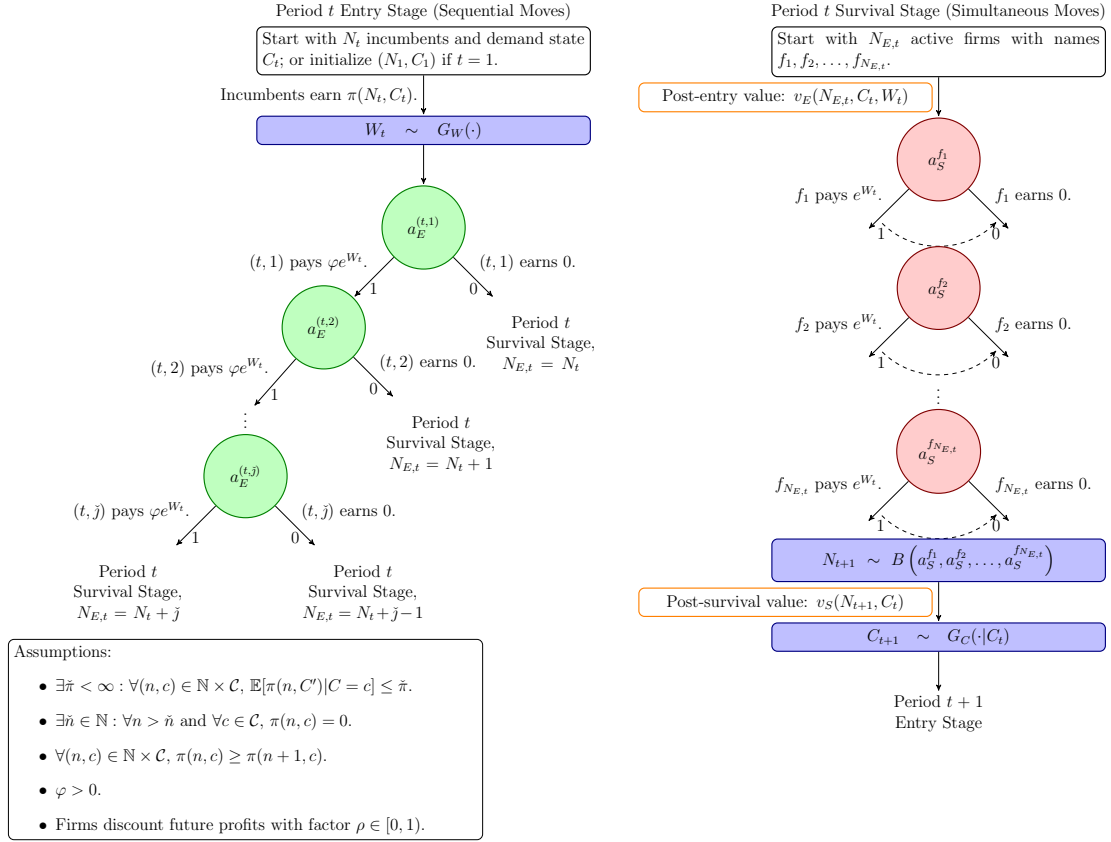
Period $t$ Entry Stage (Sequential Moves)

Start with $N_t$ incumbents and demand state $C_t$; or initialize $(N_1, C_1)$ if $t = 1$.

Incumbents earn $\pi(N_t, C_t)$.

$W_t \sim G_W(\cdot)$

$a_E^{(t,1)}$

$(t,1)$ pays $\varphi e^{W_t}$.

$(t,1)$ earns 0.

1

0

Period $t$ Survival Stage, $N_{E,t} = N_t$

$a_E^{(t,2)}$

$(t,2)$ pays $\varphi e^{W_t}$.

$(t,2)$ earns 0.

1

0

Period $t$ Survival Stage, $N_{E,t} = N_t + 1$

$\vdots$

$a_E^{(t,\check{\jmath})}$

$(t,\check{\jmath})$ pays $\varphi e^{W_t}$.

$(t,\check{\jmath})$ earns 0.

1

0

Period $t$ Survival Stage, $N_{E,t} = N_t + \check{\jmath}$

Period $t$ Survival Stage, $N_{E,t} = N_t + \check{\jmath} - 1$

Assumptions:

- $\exists \check{\pi} < \infty : \forall (n,c) \in \mathbb{N} \times \mathcal{C}$, $\mathbb{E}[\pi(n, C') | C = c] \leq \check{\pi}$.
- $\exists \check{n} \in \mathbb{N} : \forall n > \check{n}$ and $\forall c \in \mathcal{C}$, $\pi(n,c) = 0$.
- $\forall (n,c) \in \mathbb{N} \times \mathcal{C}$, $\pi(n,c) \geq \pi(n+1, c)$.
- $\varphi > 0$.
- Firms discount future profits with factor $\rho \in [0,1)$.

Period $t$ Survival Stage (Simultaneous Moves)

Start with $N_{E,t}$ active firms with names $f_1, f_2, \ldots, f_{N_{E,t}}$.

Post-entry value: $v_E(N_{E,t}, C_t, W_t)$

$a_S^{f_1}$

$f_1$ pays $e^{W_t}$.

$f_1$ earns 0.

1

0

$a_S^{f_2}$

$f_2$ pays $e^{W_t}$.

$f_2$ earns 0.

1

0

$\vdots$

$a_S^{f_{N_{E,t}}}$

$f_{N_{E,t}}$ pays $e^{W_t}$.

$f_{N_{E,t}}$ earns 0.

1

0

$N_{t+1} \sim B\left(a_S^{f_1}, a_S^{f_2}, \ldots, a_S^{f_{N_{E,t}}}\right)$

Post-survival value: $v_S(N_{t+1}, C_t)$

$C_{t+1} \sim G_C(\cdot | C_t)$

Period $t+1$ Entry Stage